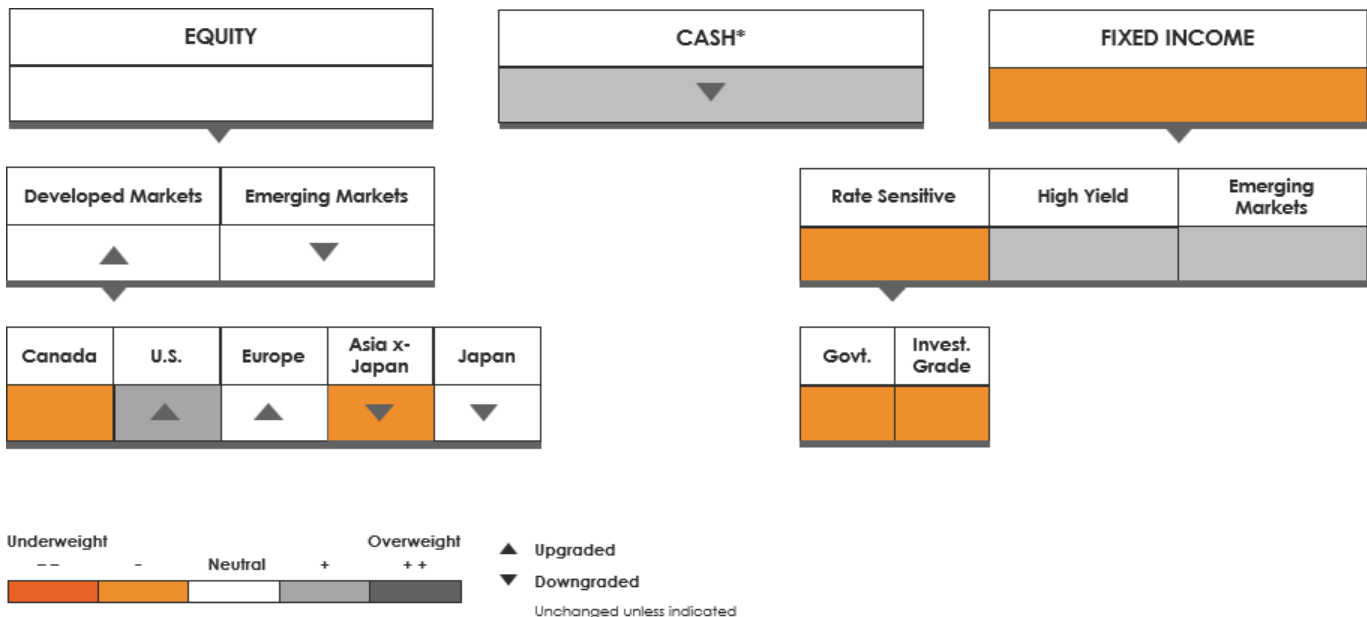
EQUITY

CASH*

FIXED INCOME

Developed Markets

Emerging Markets

Rate Sensitive

High Yield

Emerging Markets

Canada

U.S.

Europe

Asia x-Japan

Japan

Govt.

Invest. Grade

Underweight
– –

-

Neutral

+

Overweight
+ +

▲ Upgraded

▼ Downgraded

Unchanged unless indicated